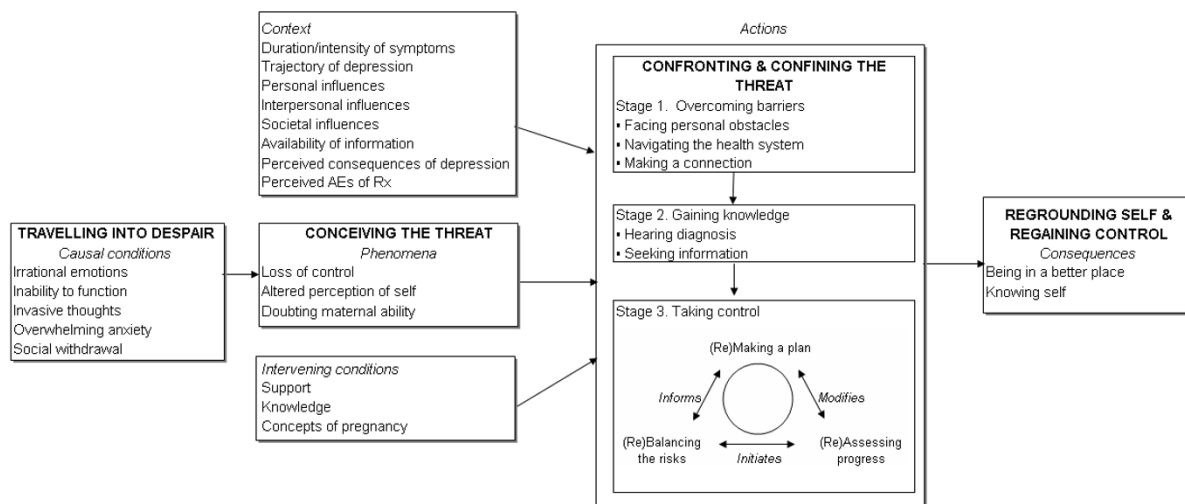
Context
Duration/intensity of symptoms
Trajectory of depression
Personal influences
Interpersonal influences
Societal influences
Availability of information
Perceived consequences of depression
Perceived AEs of Rx

TRAVELLING INTO DESPAIR
Causal conditions
Irrational emotions
Inability to function
Invasive thoughts
Overwhelming anxiety
Social withdrawal

CONCEIVING THE THREAT
Phenomena
Loss of control
Altered perception of self
Doubting maternal ability

Intervening conditions
Support
Knowledge
Concepts of pregnancy

Actions

CONFRONTING & CONFINING THE THREAT
Stage 1. Overcoming barriers
▪ Facing personal obstacles
▪ Navigating the health system
▪ Making a connection

Stage 2. Gaining knowledge
▪ Hearing diagnosis
▪ Seeking information

Stage 3. Taking control
(Re)Making a plan
Informs
Modifies
(Re)Balancing the risks
Initiates
(Re)Assessing progress

REGROUNDING SELF & REGAINING CONTROL
Consequences
Being in a better place
Knowing self